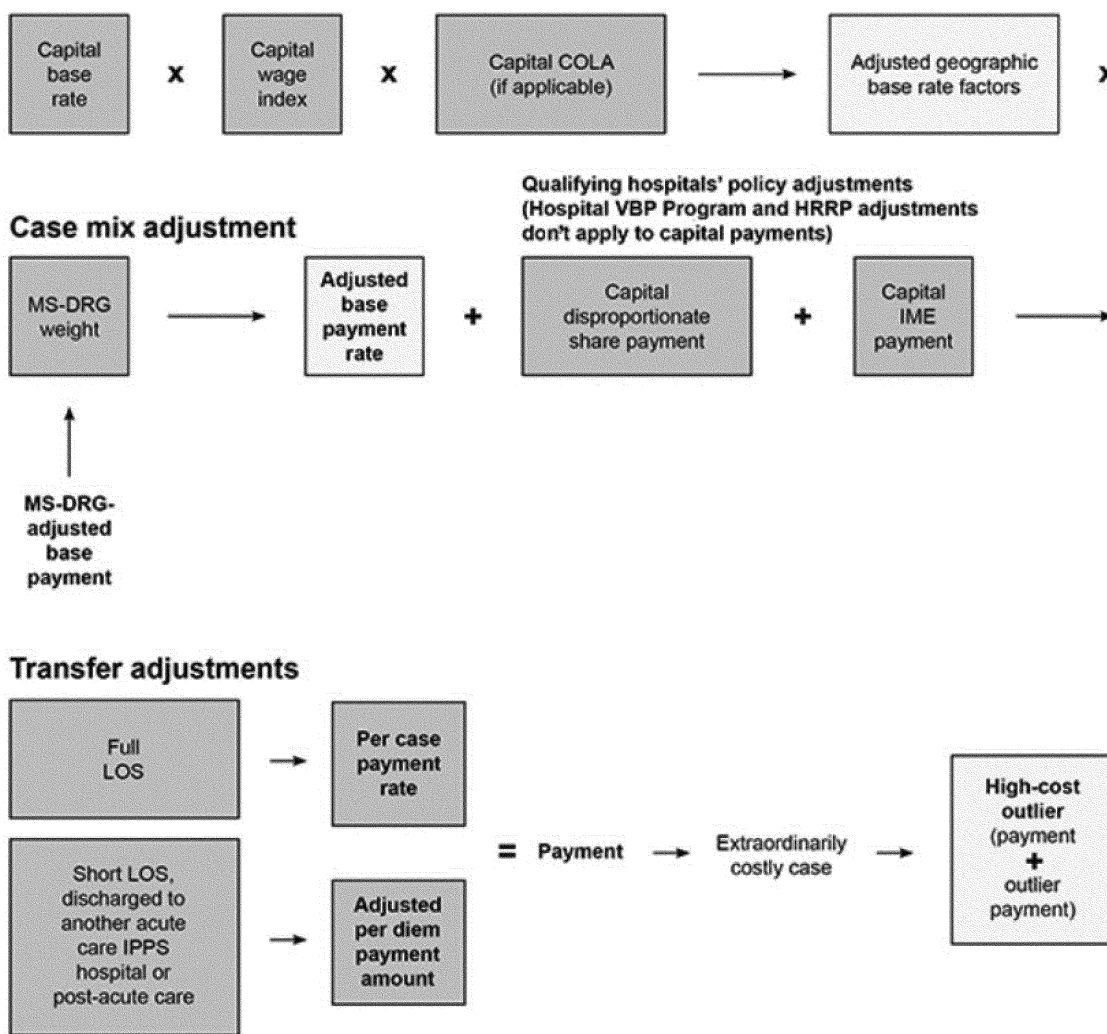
Capital base rate x Capital wage index x Capital COLA (if applicable) → Adjusted geographic base rate factors x

Qualifying hospitals' policy adjustments (Hospital VBP Program and HRRP adjustments don't apply to capital payments)

Case mix adjustment

MS-DRG weight → Adjusted base payment rate + Capital disproportionate share payment + Capital IME payment →

MS-DRG-adjusted base payment

Transfer adjustments

Full LOS → Per case payment rate

Short LOS, discharged to another acute care IPPS hospital or post-acute care → Adjusted per diem payment amount

= Payment → Extraordinarily costly case → High-cost outlier (payment + outlier payment)